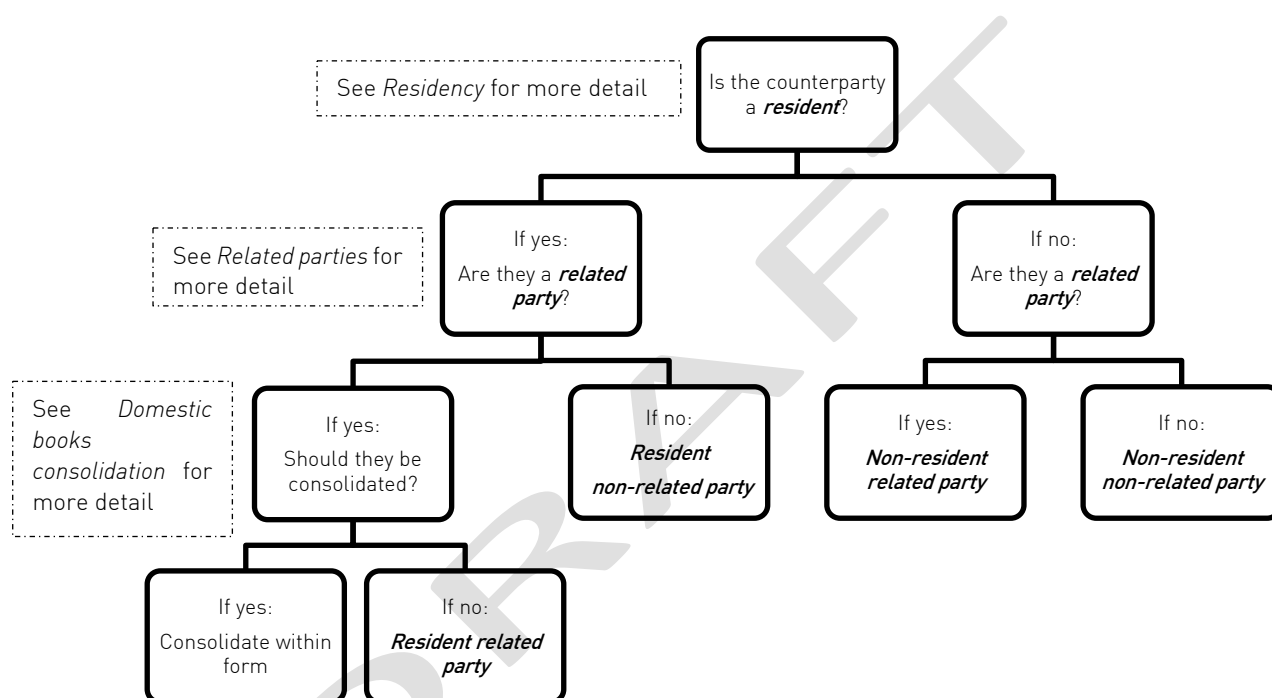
See *Residency* for more detail

Is the counterparty a ***resident***?

See *Related parties* for more detail

If yes:
Are they a ***related party***?

If no:
Are they a ***related party***?

See *Domestic books consolidation* for more detail

If yes:
Should they be consolidated?

If no:
***Resident non-related party***

If yes:
***Non-resident related party***

If no:
***Non-resident non-related party***

If yes:
Consolidate within form

If no:
***Resident related party***

DRAFT